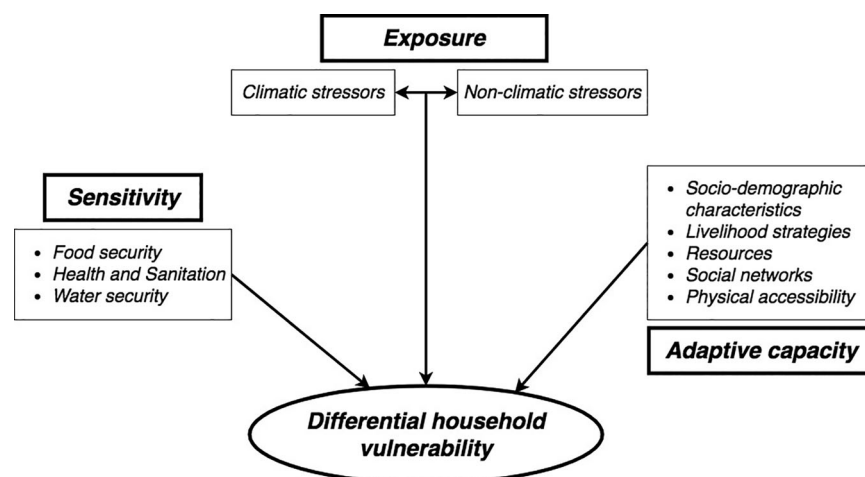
Exposure

Climatic stressors

Non-climatic stressors

Sensitivity

- Food security
- Health and Sanitation
- Water security

- Socio-demographic characteristics
- Livelihood strategies
- Resources
- Social networks
- Physical accessibility

Adaptive capacity

Differential household vulnerability